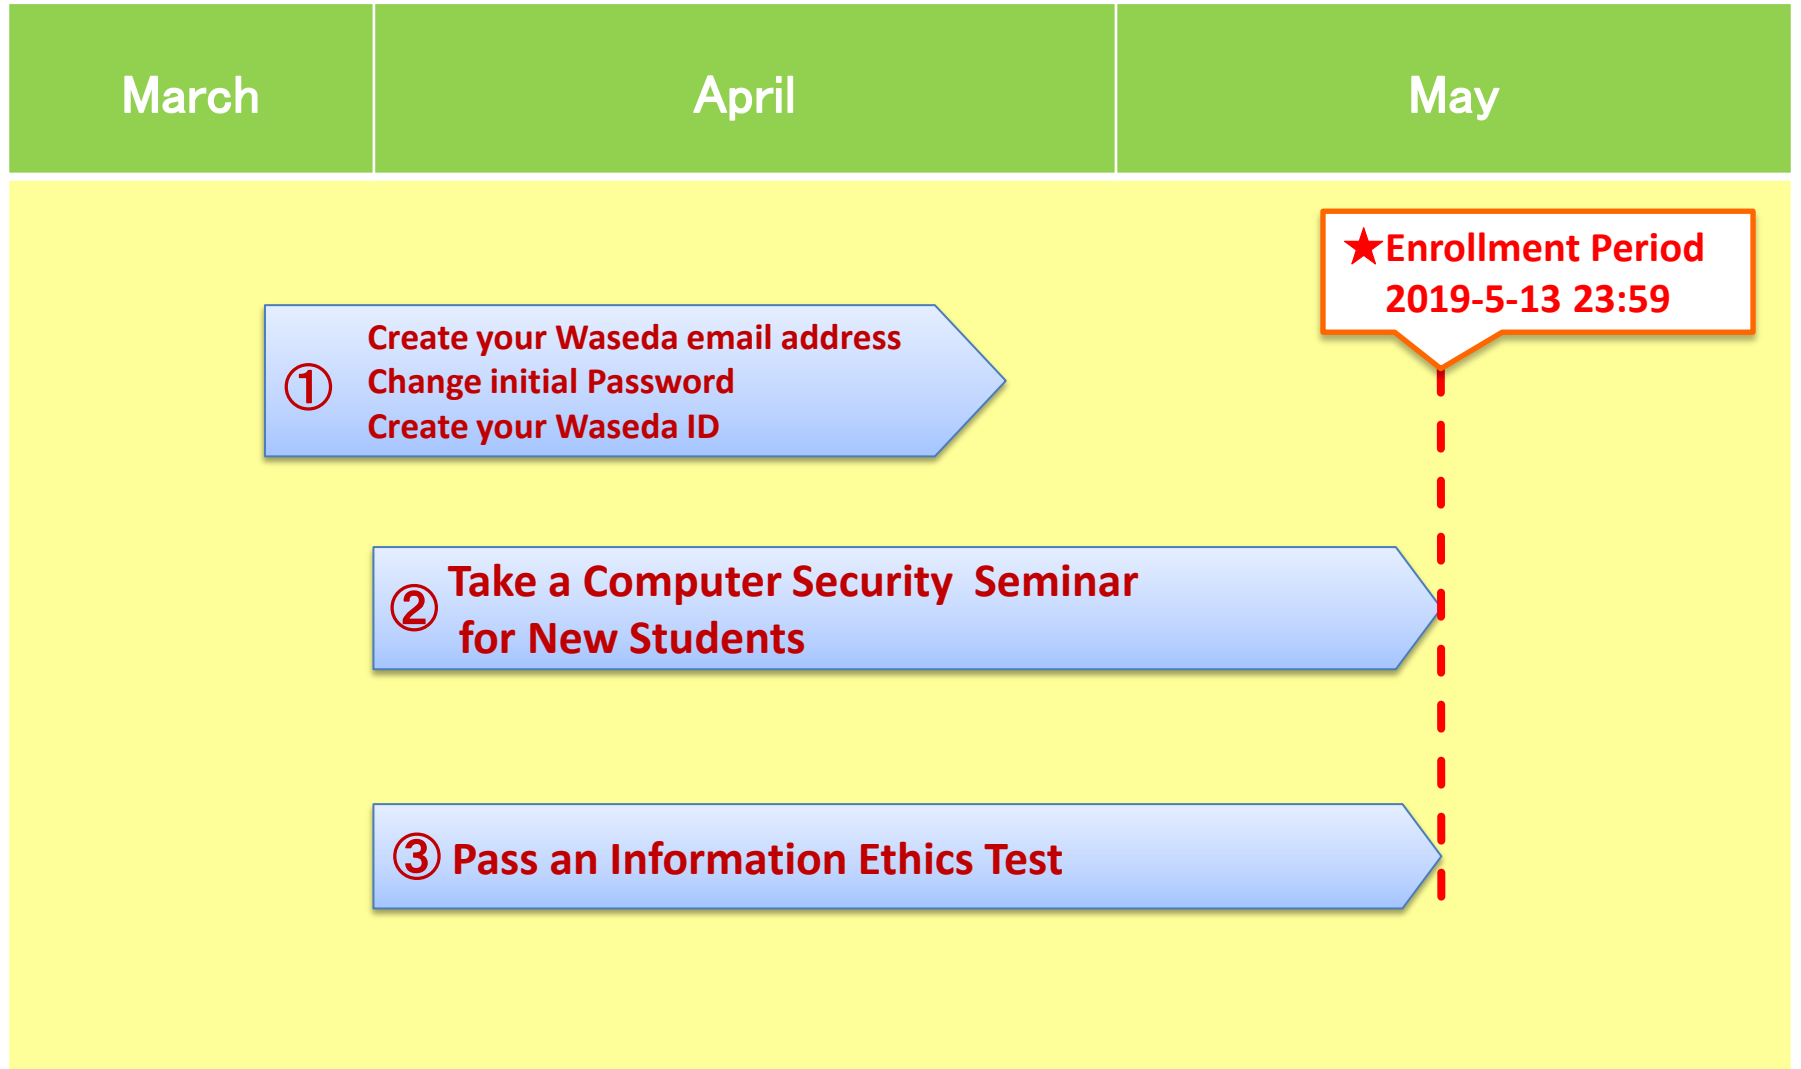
| March | April | May |
|---|---|---|

★Enrollment Period
2019-5-13 23:59

① Create your Waseda email address
Change initial Password
Create your Waseda ID

② Take a Computer Security  Seminar
for New Students

③ Pass an Information Ethics Test